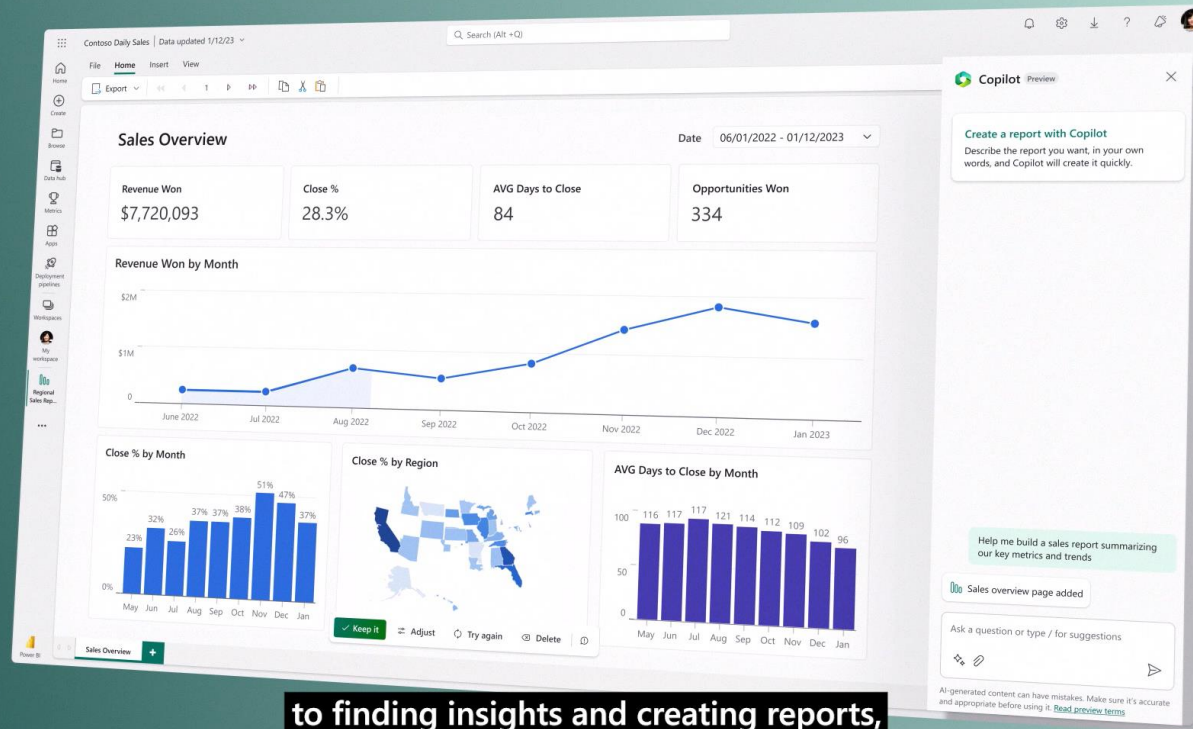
Contoso Daily Sales | Data updated 1/12/23

Search (Alt +Q)

File Home Insert View

Export 1

Home
Create
Browse
Data hub
Metrics
Apps
Deployment pipelines
Workspaces
My workspace
Regional Sales Rep...
...

Sales Overview

Date 06/01/2022 - 01/12/2023

Revenue Won
$7,720,093

Close %
28.3%

AVG Days to Close
84

Opportunities Won
334

Revenue Won by Month

$2M
$1M
0
June 2022 Jul 2022 Aug 2022 Sep 2022 Oct 2022 Nov 2022 Dec 2022 Jan 2023

Close % by Month

50%
0%
23% 32% 26% 37% 37% 38% 51% 47% 37%
May Jun Jul Aug Sep Oct Nov Dec Jan

Close % by Region

AVG Days to Close by Month

100
50
0
116 117 117 121 114 112 109 102 96
May Jun Jul Aug Sep Oct Nov Dec Jan

Keep it Adjust Try again Delete

Power BI

Sales Overview +

Copilot Preview

Create a report with Copilot
Describe the report you want, in your own words, and Copilot will create it quickly.

Help me build a sales report summarizing our key metrics and trends

Sales overview page added

Ask a question or type / for suggestions

AI-generated content can have mistakes. Make sure it's accurate and appropriate before using it. Read preview terms

to finding insights and creating reports,